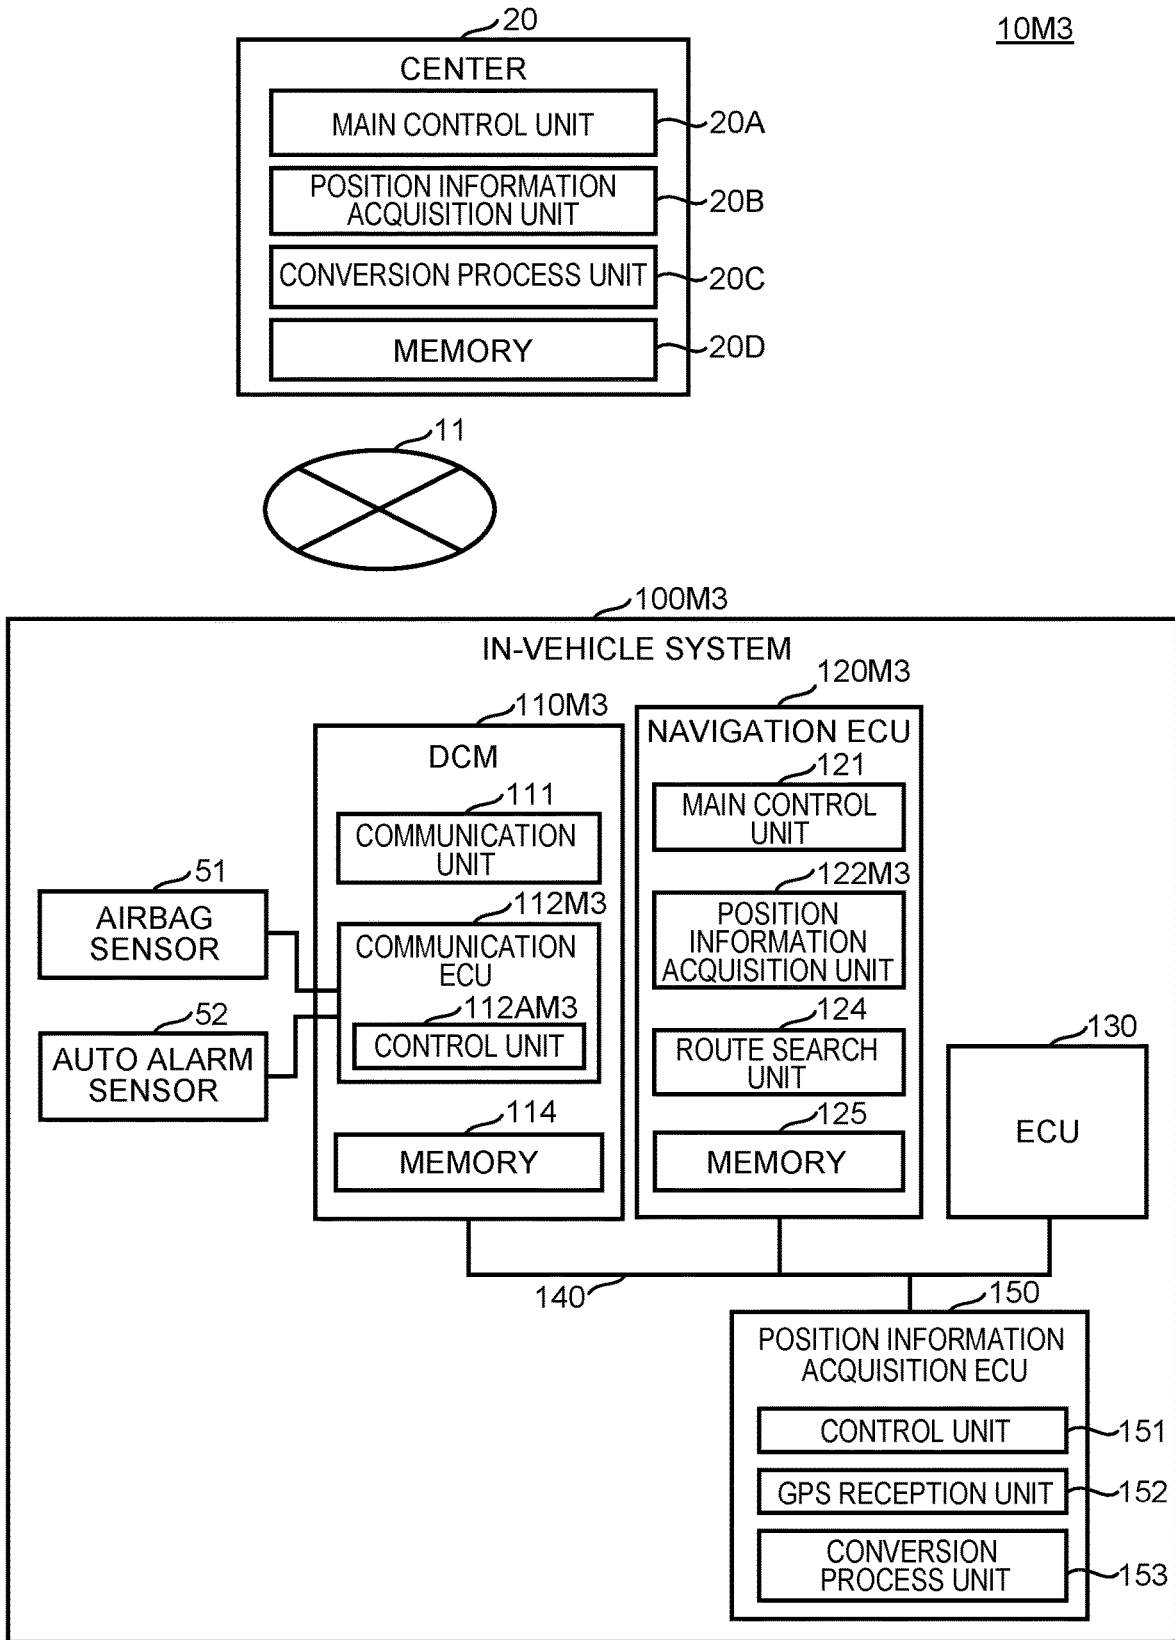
20

10M3

CENTER

MAIN CONTROL UNIT

20A

POSITION INFORMATION ACQUISITION UNIT

20B

CONVERSION PROCESS UNIT

20C

MEMORY

20D

11

100M3

IN-VEHICLE SYSTEM

120M3

110M3

NAVIGATION ECU

DCM

121

111

MAIN CONTROL UNIT

COMMUNICATION UNIT

122M3

51

112M3

AIRBAG SENSOR

COMMUNICATION ECU

POSITION INFORMATION ACQUISITION UNIT

112AM3

124

52

CONTROL UNIT

130

AUTO ALARM SENSOR

ROUTE SEARCH UNIT

114

125

ECU

MEMORY

MEMORY

140

150

POSITION INFORMATION ACQUISITION ECU

CONTROL UNIT

151

GPS RECEPTION UNIT

152

CONVERSION PROCESS UNIT

153